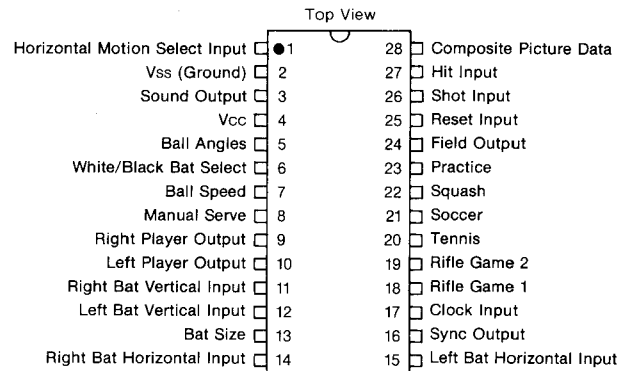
Top View

Horizontal Motion Select Input 1
Vss (Ground) 2
Sound Output 3
Vcc 4
Ball Angles 5
White/Black Bat Select 6
Ball Speed 7
Manual Serve 8
Right Player Output 9
Left Player Output 10
Right Bat Vertical Input 11
Left Bat Vertical Input 12
Bat Size 13
Right Bat Horizontal Input 14

28 Composite Picture Data
27 Hit Input
26 Shot Input
25 Reset Input
24 Field Output
23 Practice
22 Squash
21 Soccer
20 Tennis
19 Rifle Game 2
18 Rifle Game 1
17 Clock Input
16 Sync Output
15 Left Bat Horizontal Input